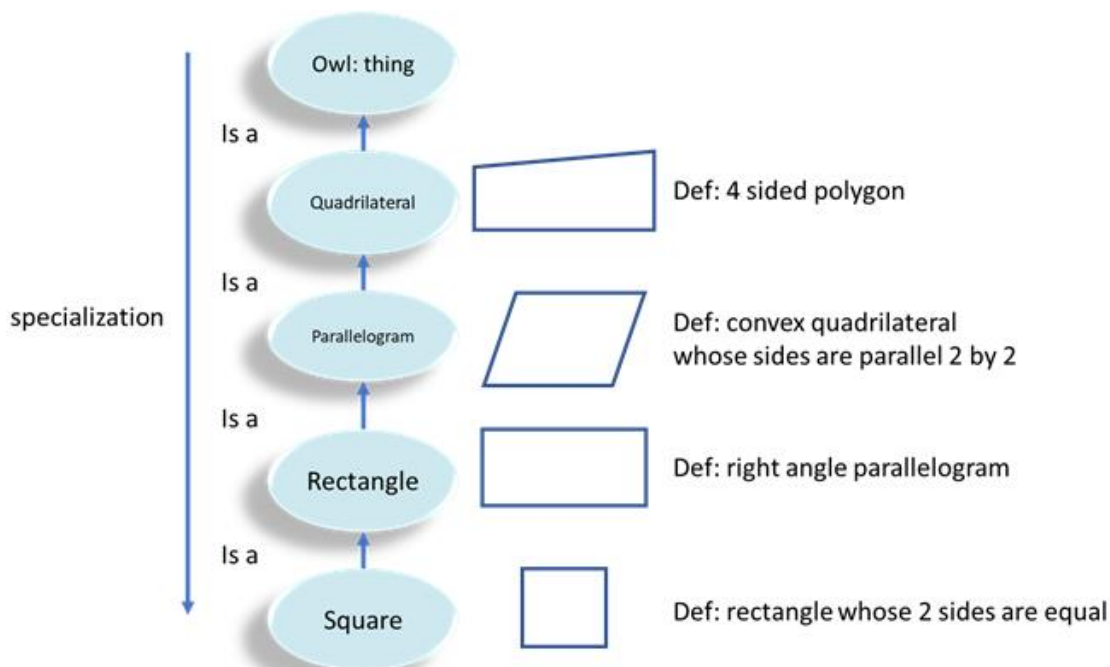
Owl: thing

Is a

Quadrilateral

Def: 4 sided polygon

Is a

specialization

Parallelogram

Def: convex quadrilateral whose sides are parallel 2 by 2

Is a

Rectangle

Def: right angle parallelogram

Is a

Square

Def: rectangle whose 2 sides are equal